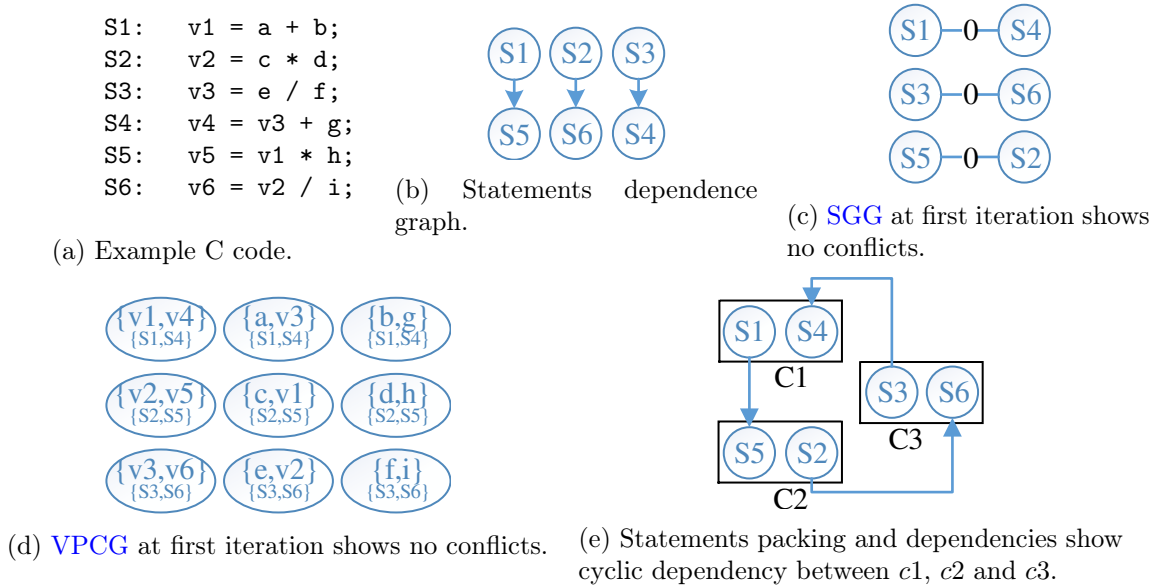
S1: v1 = a + b;
S2: v2 = c * d;
S3: v3 = e / f;
S4: v4 = v3 + g;
S5: v5 = v1 * h;
S6: v6 = v2 / i;

(a) Example C code.

S1 S2 S3
S5 S6 S4

(b) Statements dependence graph.

S1 0 S4
S3 0 S6
S5 0 S2

(c) SGG at first iteration shows no conflicts.

{v1,v4} {S1,S4} {a,v3} {S1,S4} {b,g} {S1,S4}
{v2,v5} {S2,S5} {c,v1} {S2,S5} {d,h} {S2,S5}
{v3,v6} {S3,S6} {e,v2} {S3,S6} {f,i} {S3,S6}

(d) VPCG at first iteration shows no conflicts.

S1 S4
C1
S3 S6
C3
S5 S2
C2

(e) Statements packing and dependencies show cyclic dependency between $c1$, $c2$ and $c3$.